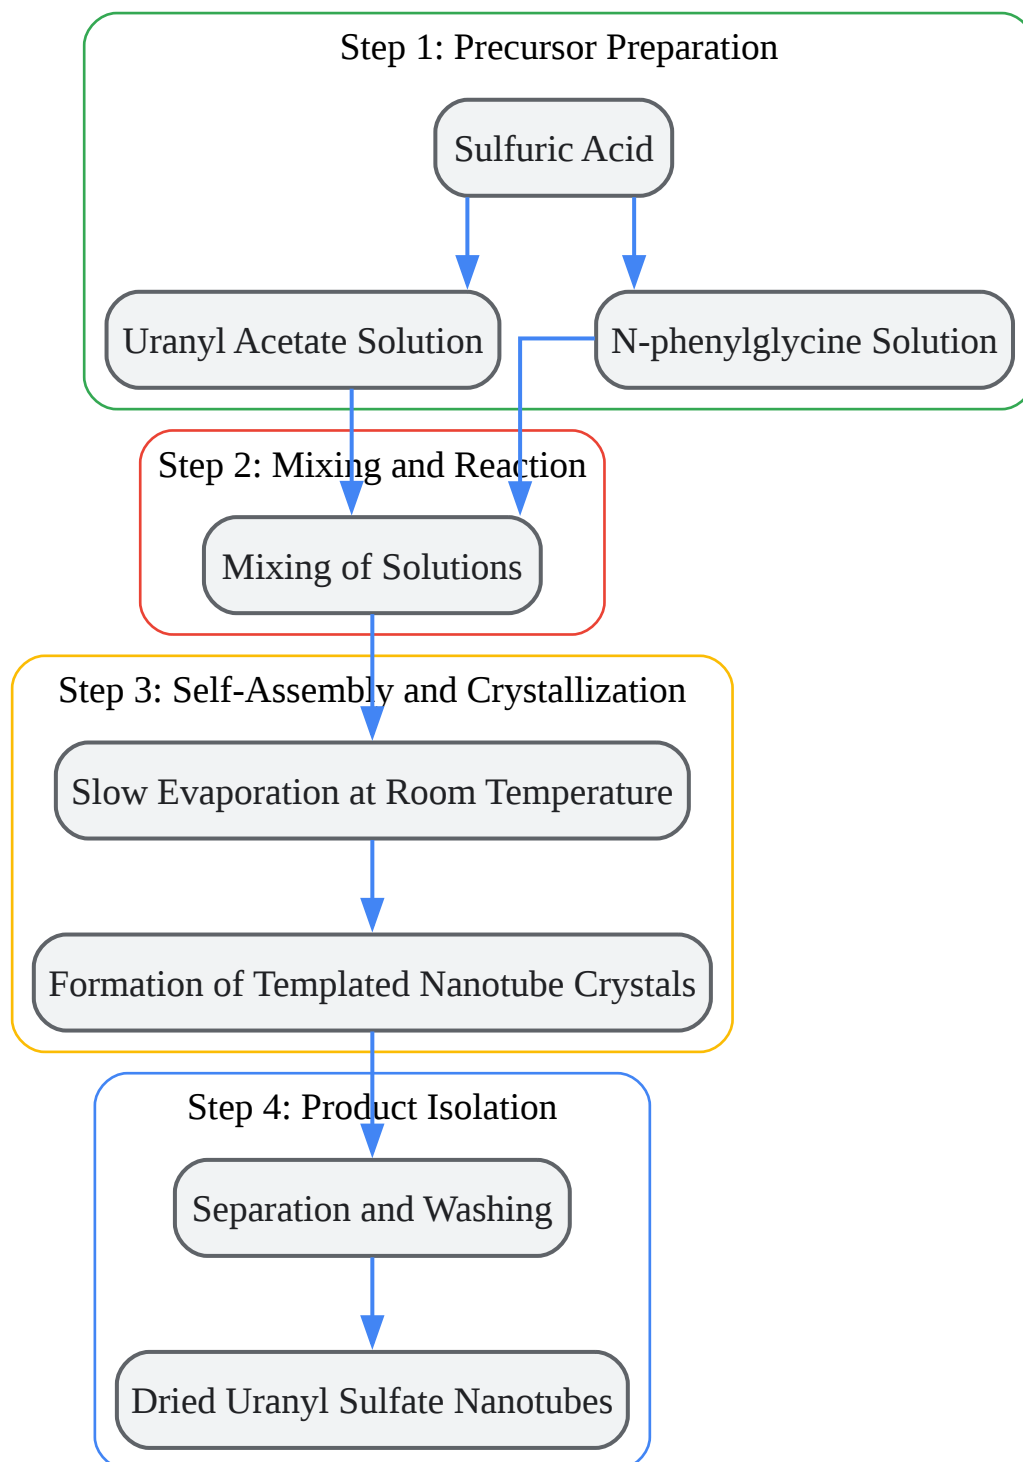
Step 1: Precursor Preparation

Sulfuric Acid

Uranyl Acetate Solution

N-phenylglycine Solution

Step 2: Mixing and Reaction

Mixing of Solutions

Step 3: Self-Assembly and Crystallization

Slow Evaporation at Room Temperature

Formation of Templated Nanotube Crystals

Step 4: Product Isolation

Separation and Washing

Dried Uranyl Sulfate Nanotubes